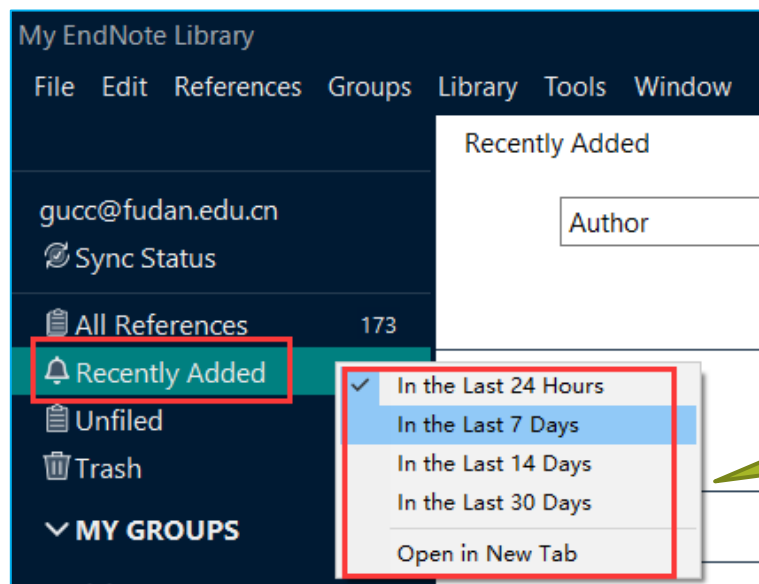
My EndNote Library

File Edit References Groups Library Tools Window

Recently Added

Author

gucc@fudan.edu.cn
Sync Status

All References 173
Recently Added
Unfiled
Trash

MY GROUPS

In the Last 24 Hours
In the Last 7 Days
In the Last 14 Days
In the Last 30 Days
Open in New Tab